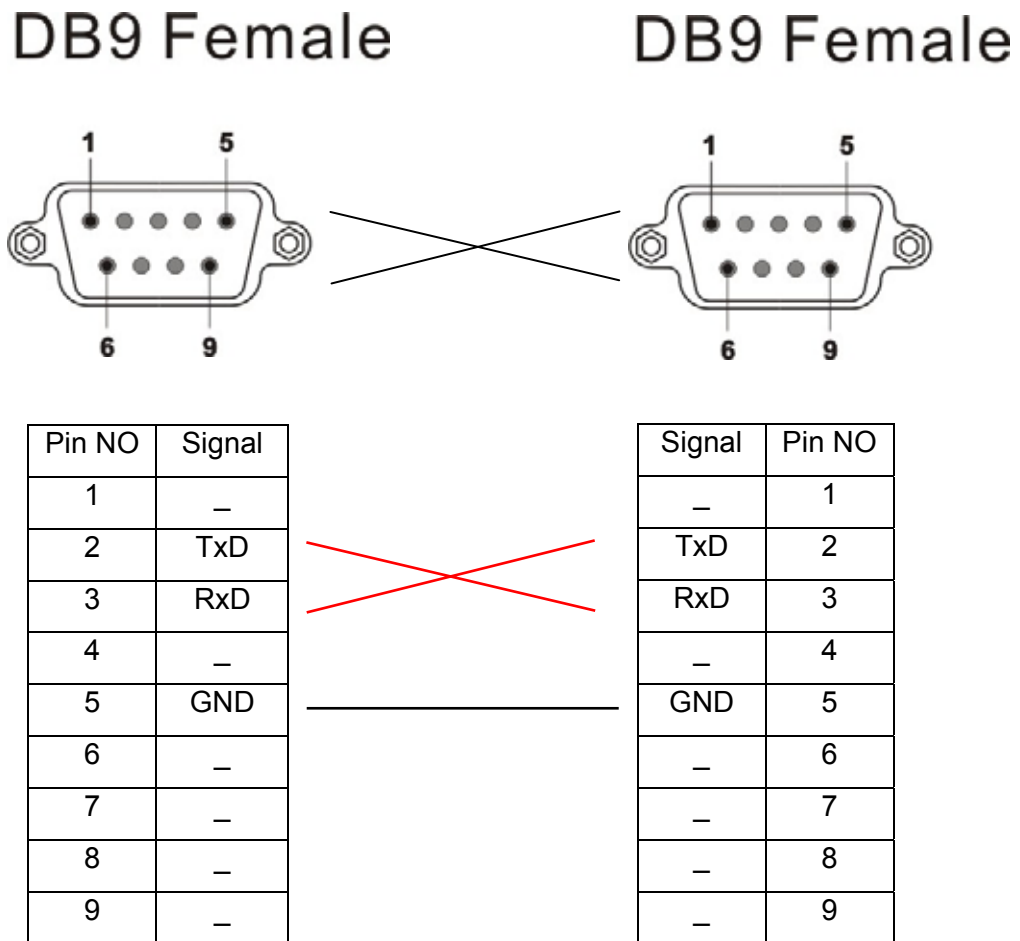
DB9 Female

DB9 Female

1 5

6 9

1 5

6 9

| Pin NO | Signal |
|---|---|
| 1 | _ |
| 2 | TxD |
| 3 | RxD |
| 4 | _ |
| 5 | GND |
| 6 | _ |
| 7 | _ |
| 8 | _ |
| 9 | _ |

| Signal | Pin NO |
|---|---|
| _ | 1 |
| TxD | 2 |
| RxD | 3 |
| _ | 4 |
| GND | 5 |
| _ | 6 |
| _ | 7 |
| _ | 8 |
| _ | 9 |